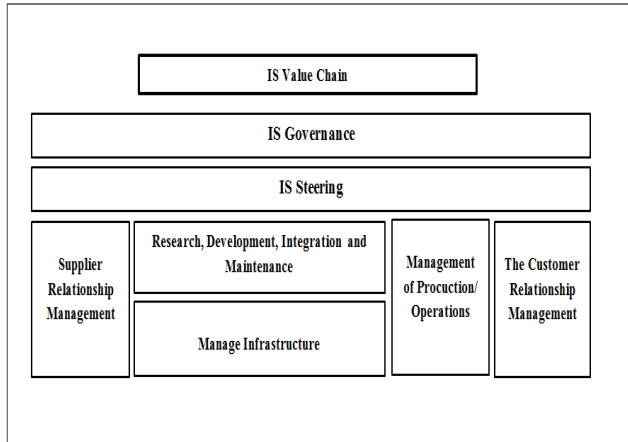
IS Value Chain

IS Governance

IS Steering

Supplier Relationship Management

Research, Development, Integration and Maintenance

Manage Infrastructure

Management of Procuction/ Operations

The Customer Relationship Management